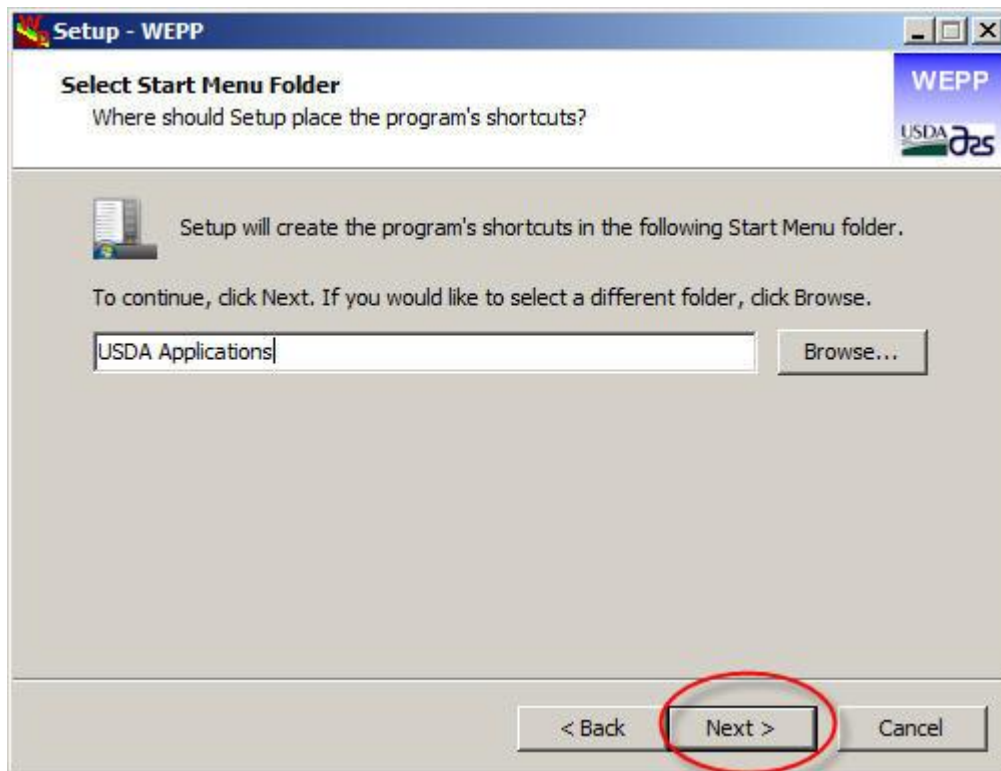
Setup - WEPP

Select Start Menu Folder
Where should Setup place the program's shortcuts?

WEPP
USDA ars

Setup will create the program's shortcuts in the following Start Menu folder.

To continue, click Next. If you would like to select a different folder, click Browse.

USDA Applications

Browse...

< Back

Next >

Cancel